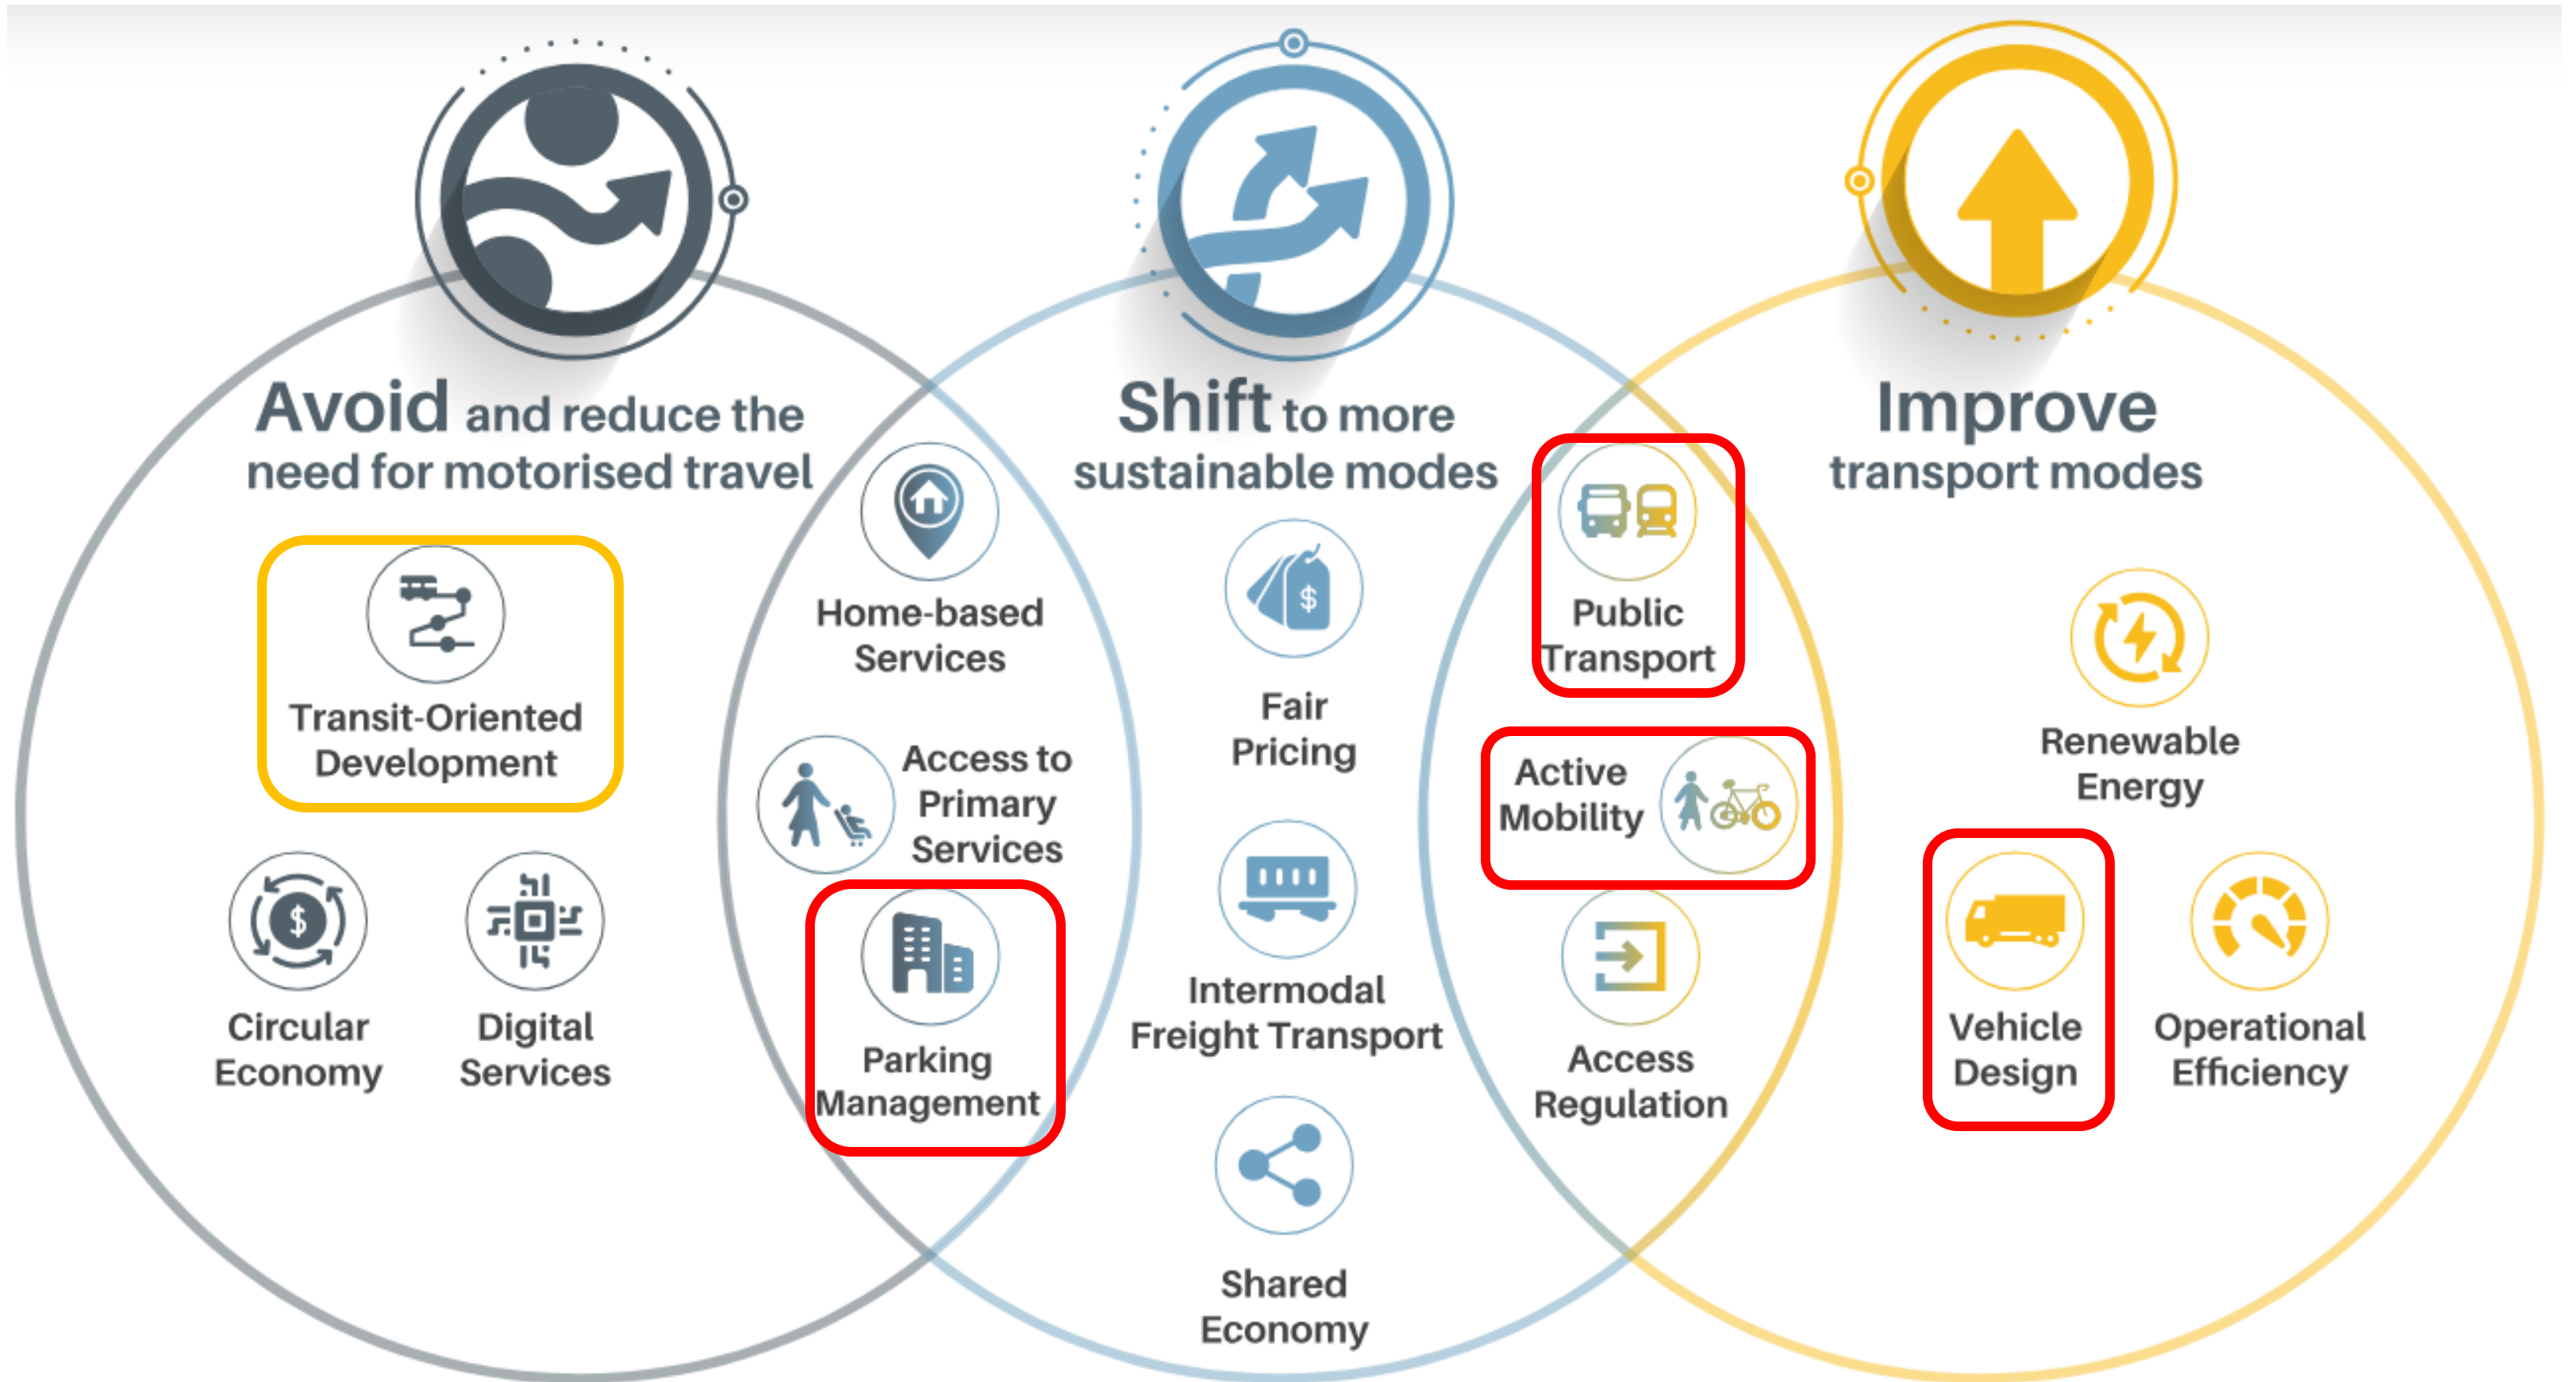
Avoid and reduce the need for motorised travel

Transit-Oriented Development

Circular Economy

Digital Services

Home-based Services

Access to Primary Services

Parking Management

Shift to more sustainable modes

Fair Pricing

Intermodal Freight Transport

Shared Economy

Public Transport

Active Mobility

Access Regulation

Improve transport modes

Renewable Energy

Vehicle Design

Operational Efficiency